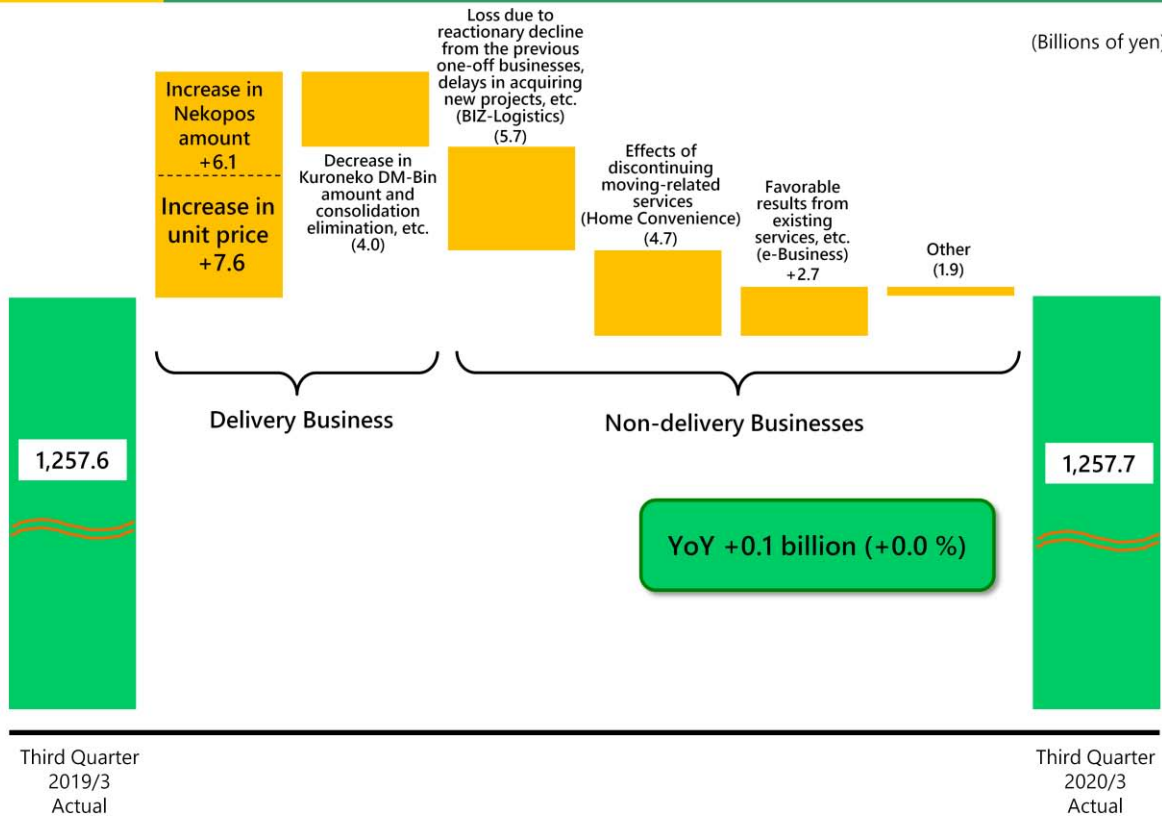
(Billions of yen)

Increase in Nekopos amount +6.1

Increase in unit price +7.6

Decrease in Kuroneko DM-Bin amount and consolidation elimination, etc. (4.0)

Loss due to reactionary decline from the previous one-off businesses, delays in acquiring new projects, etc. (BIZ-Logistics) (5.7)

Effects of discontinuing moving-related services (Home Convenience) (4.7)

Favorable results from existing services, etc. (e-Business) +2.7

Other (1.9)

Delivery Business

Non-delivery Businesses

1,257.6

1,257.7

YoY +0.1 billion (+0.0 %)

Third Quarter 2019/3 Actual

Third Quarter 2020/3 Actual